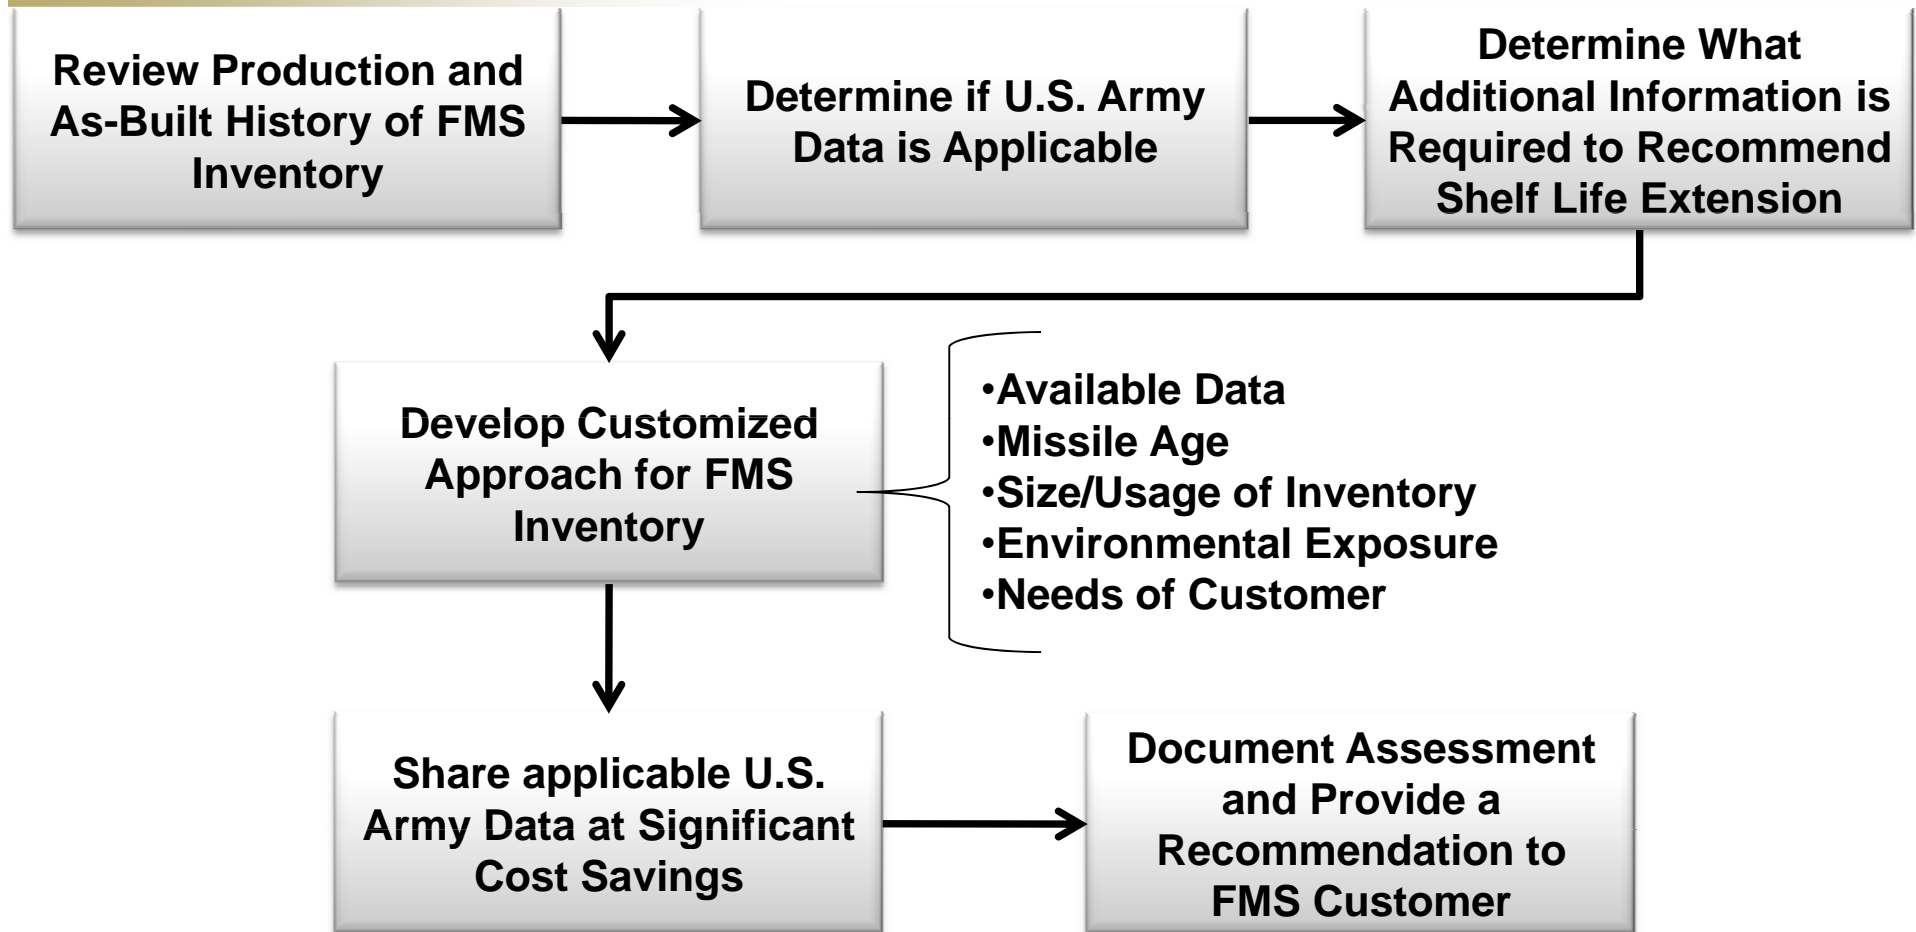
Review Production and As-Built History of FMS Inventory

Determine if U.S. Army Data is Applicable

Determine What Additional Information is Required to Recommend Shelf Life Extension

Develop Customized Approach for FMS Inventory

•Available Data
•Missile Age
•Size/Usage of Inventory
•Environmental Exposure
•Needs of Customer

Share applicable U.S. Army Data at Significant Cost Savings

Document Assessment and Provide a Recommendation to FMS Customer